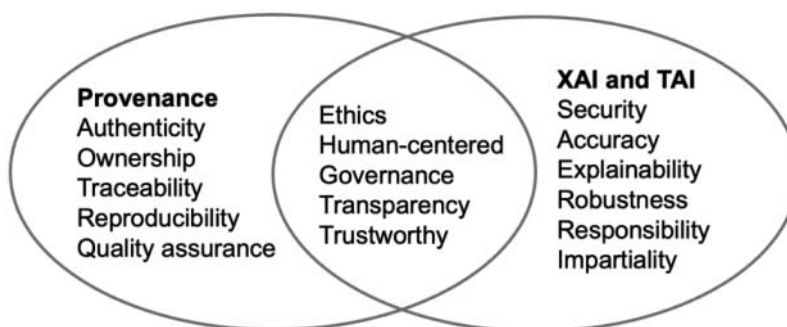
Provenance
Authenticity
Ownership
Traceability
Reproducibility
Quality assurance

Ethics
Human-centered
Governance
Transparency
Trustworthy

XAI and TAI
Security
Accuracy
Explainability
Robustness
Responsibility
Impartiality